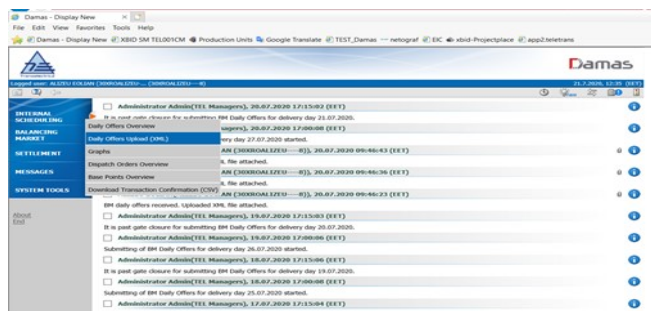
Damas - Display New ×

File Edit View Favorites Tools Help

Damas - Display New  XBID SM TEL001CM  Production Units  Google Translate  TEST_Damas  netograf  EIC  xbid-Projectplace  app2.teletrans

Damas

Logged user: ALIZEU EOLIAN (30XROALIZEU-----8) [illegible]

21.7.2020, 12:35 (EET)

INTERNAL SCHEDULING

BALANCING MARKET

SETTLEMENT

MESSAGES

SYSTEM TOOLS

About
End

Daily Offers Overview
Daily Offers Upload (XML)
Graphs
Dispatch Orders Overview
Base Points Overview
Download Transaction Confirmation (CSV)

Administrator Admin(TEL Managers), 20.07.2020 17:15:02 (EET)
It is past gate closure for submitting BM Daily Offers for delivery day 21.07.2020.
Administrator Admin(TEL Managers), 20.07.2020 17:00:08 (EET)
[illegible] day 27.07.2020 started.
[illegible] AN (30XROALIZEU-----8)), 20.07.2020 09:46:43 (EET)
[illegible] file attached.
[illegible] AN (30XROALIZEU-----8)), 20.07.2020 09:46:36 (EET)
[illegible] file attached.
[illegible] AN (30XROALIZEU-----8)), 20.07.2020 09:46:23 (EET)
BM daily offers received. Uploaded XML file attached.
Administrator Admin(TEL Managers), 19.07.2020 17:15:03 (EET)
It is past gate closure for submitting BM Daily Offers for delivery day 20.07.2020.
Administrator Admin(TEL Managers), 19.07.2020 17:00:06 (EET)
Submitting of BM Daily Offers for delivery day 26.07.2020 started.
Administrator Admin(TEL Managers), 18.07.2020 17:15:06 (EET)
It is past gate closure for submitting BM Daily Offers for delivery day 19.07.2020.
Administrator Admin(TEL Managers), 18.07.2020 17:00:08 (EET)
Submitting of BM Daily Offers for delivery day 25.07.2020 started.
Administrator Admin(TEL Managers), 17.07.2020 17:15:04 (EET)